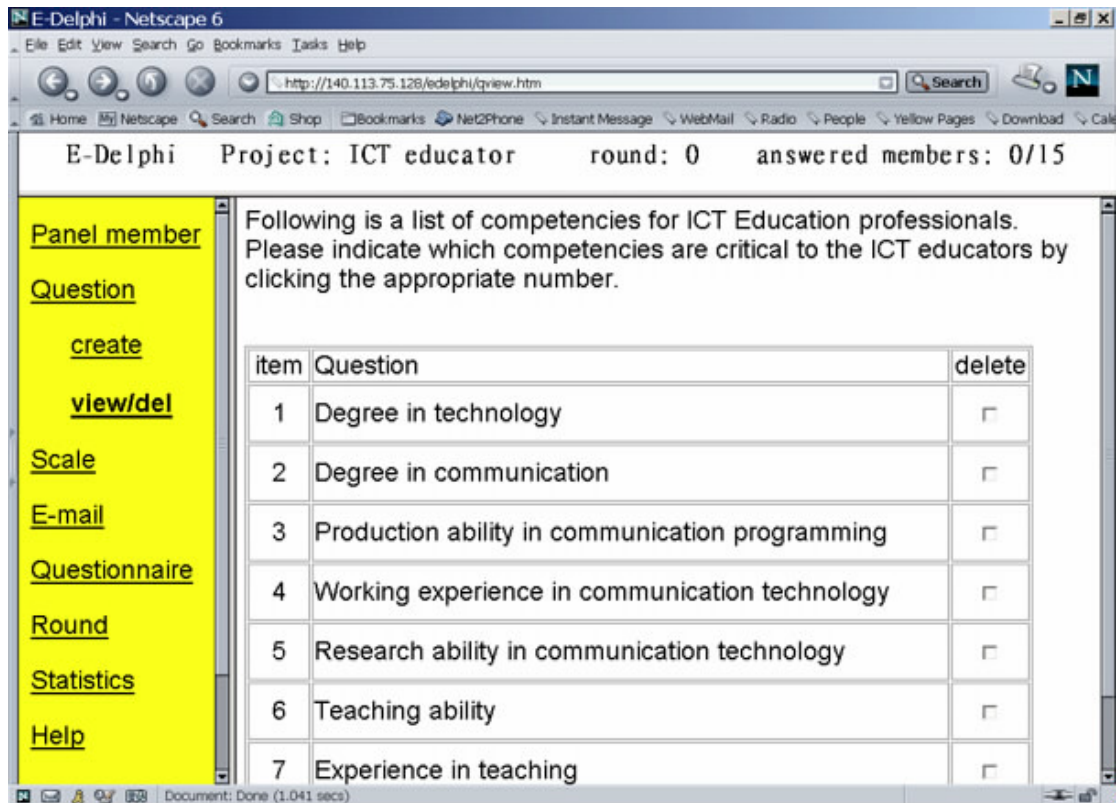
E-Delphi - Netscape 6

File Edit View Search Go Bookmarks Tasks Help

http://140.113.75.128/edelphi/qview.htm

Search

Home My Netscape Search Shop Bookmarks Net2Phone Instant Message WebMail Radio People Yellow Pages Download Cal

E-Delphi Project: ICT educator round: 0 answered members: 0/15

Panel member

Question

create

view/del

Scale

E-mail

Questionnaire

Round

Statistics

Help

Following is a list of competencies for ICT Education professionals. Please indicate which competencies are critical to the ICT educators by clicking the appropriate number.

| item | Question | delete |
|---|---|---|
| 1 | Degree in technology | |
| 2 | Degree in communication | |
| 3 | Production ability in communication programming | |
| 4 | Working experience in communication technology | |
| 5 | Research ability in communication technology | |
| 6 | Teaching ability | |
| 7 | Experience in teaching | |

Document: Done (1.041 secs)